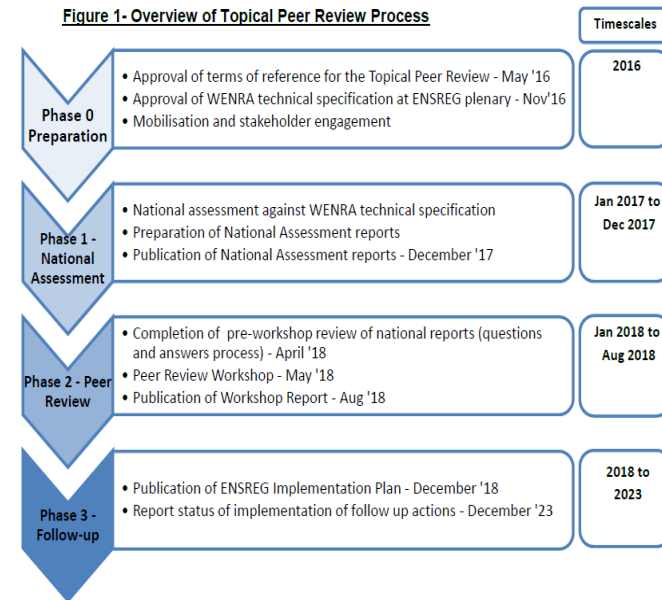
Figure 1- Overview of Topical Peer Review Process

Timescales

Phase 0 Preparation

• Approval of terms of reference for the Topical Peer Review - May '16
• Approval of WENRA technical specification at ENSREG plenary - Nov'16
• Mobilisation and stakeholder engagement

2016

Phase 1 - National Assessment

• National assessment against WENRA technical specification
• Preparation of National Assessment reports
• Publication of National Assessment reports - December '17

Jan 2017 to Dec 2017

Phase 2 - Peer Review

• Completion of pre-workshop review of national reports (questions and answers process) - April '18
• Peer Review Workshop - May '18
• Publication of Workshop Report - Aug '18

Jan 2018 to Aug 2018

Phase 3 - Follow-up

• Publication of ENSREG Implementation Plan - December '18
• Report status of implementation of follow up actions - December '23

2018 to 2023